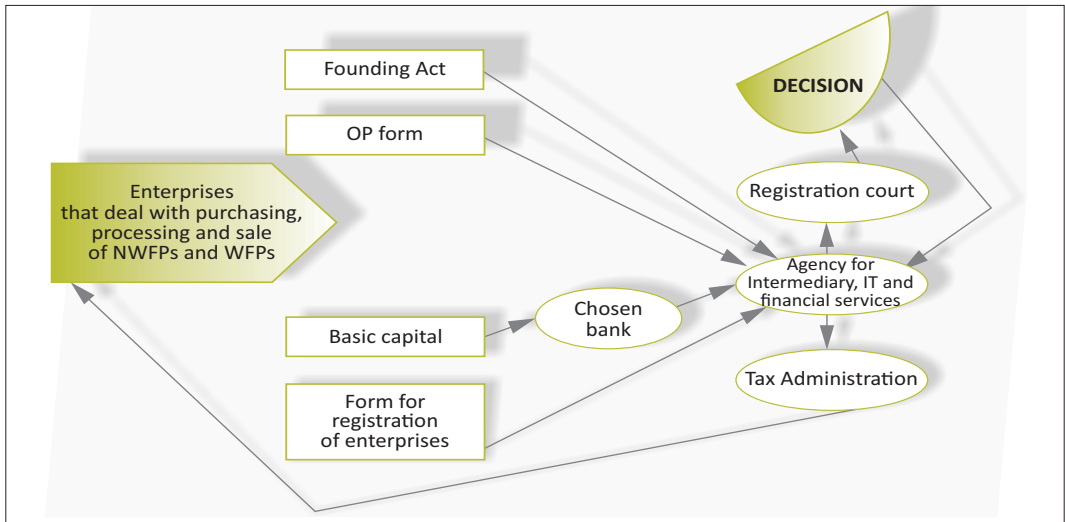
Founding Act

OP form

DECISION

Enterprises that deal with purchasing, processing and sale of NWFPs and WFPs

Registration court

Agency for Intermediary, IT and financial services

Basic capital

Chosen bank

Tax Administration

Form for registration of enterprises